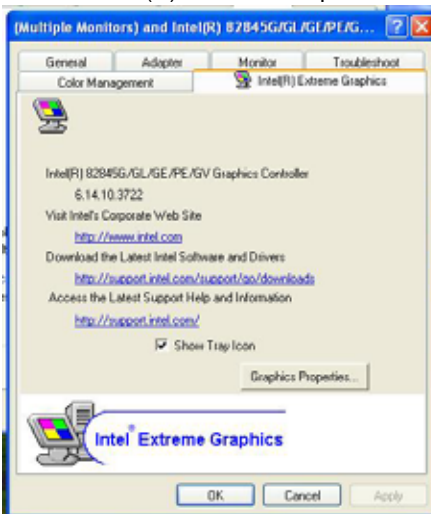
(Multiple Monitors) and Intel(R) 82845G/GL/GE/PE/G...

General
Adapter
Monitor
Troubleshoot
Color Management
Intel(R) Extreme Graphics

Intel(R) 82845G/GL/GE/PE/GV Graphics Controller
6.14.10.3722
Visit Intel's Corporate Web Site
http://www.intel.com
Download the Latest Intel Software and Drivers
http://support.intel.com/support/go/downloads
Access the Latest Support Help and Information
http://support.intel.com/

Show Tray Icon

Graphics Properties...

Intel® Extreme Graphics

OK
Cancel
Apply